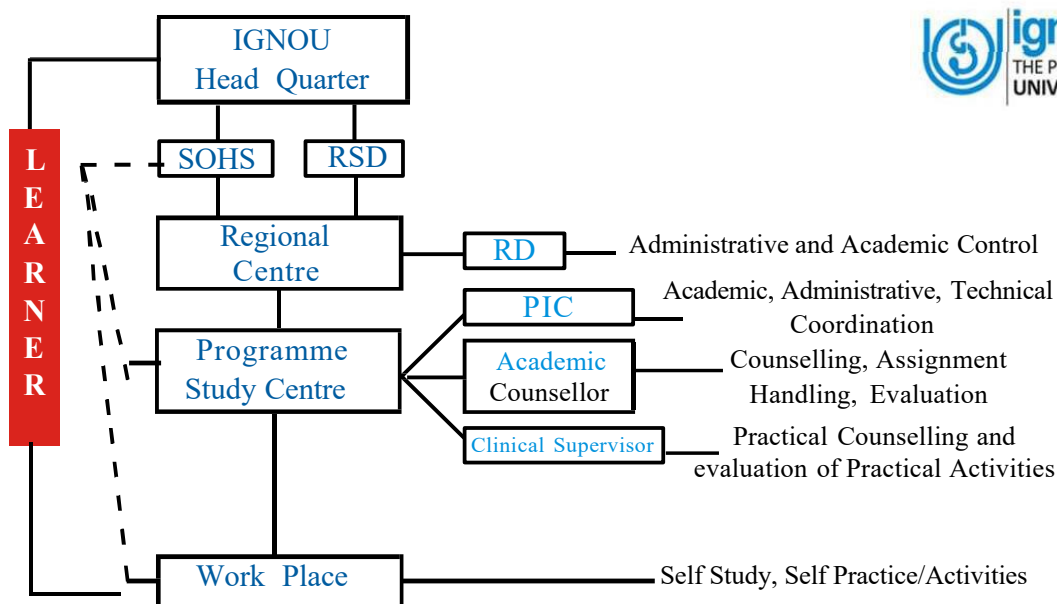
IGNOU
Head Quarter

ign
THE P
UNIV

L
E
A
R
N
E
R

SOHS

RSD

Regional Centre

RD

Administrative and Academic Control

PIC

Academic, Administrative, Technical Coordination

Programme Study Centre

Academic Counsellor

Counselling, Assignment Handling, Evaluation

Clinical Supervisor

Practical Counselling and evaluation of Practical Activities

Work Place

Self Study, Self Practice/Activities